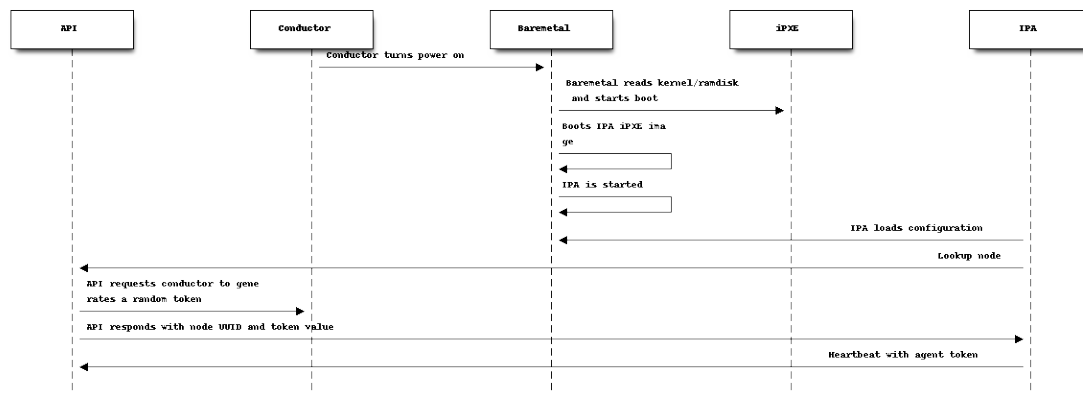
API

Conductor

Baremetal

iPXE

IPA

Conductor turns power on

Baremetal reads kernel/ramdisk and starts boot

Boots IPA iPXE ima ge

IPA is started

IPA loads configuration

Lookup node

API requests conductor to gene rates a random token

API responds with node UUID and token value

Heartbeat with agent token